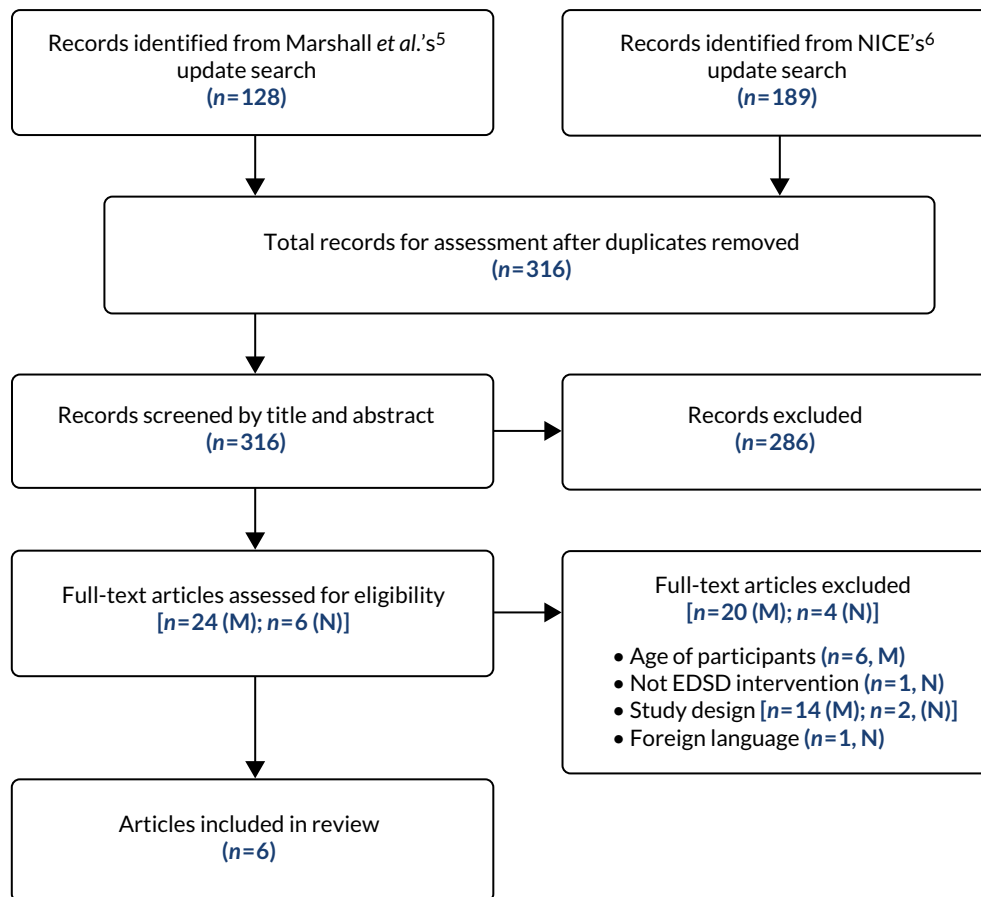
Records identified from Marshall et al.'s$^{5}$ update search
(n=128)

Records identified from NICE's$^{6}$ update search
(n=189)

Total records for assessment after duplicates removed
(n=316)

Records screened by title and abstract
(n=316)

Records excluded
(n=286)

Full-text articles assessed for eligibility
[n=24 (M); n=6 (N)]

Full-text articles excluded
[n=20 (M); n=4 (N)]

• Age of participants (n=6, M)
• Not EDSD intervention (n=1, N)
• Study design [n=14 (M); n=2, (N)]
• Foreign language (n=1, N)

Articles included in review
(n=6)